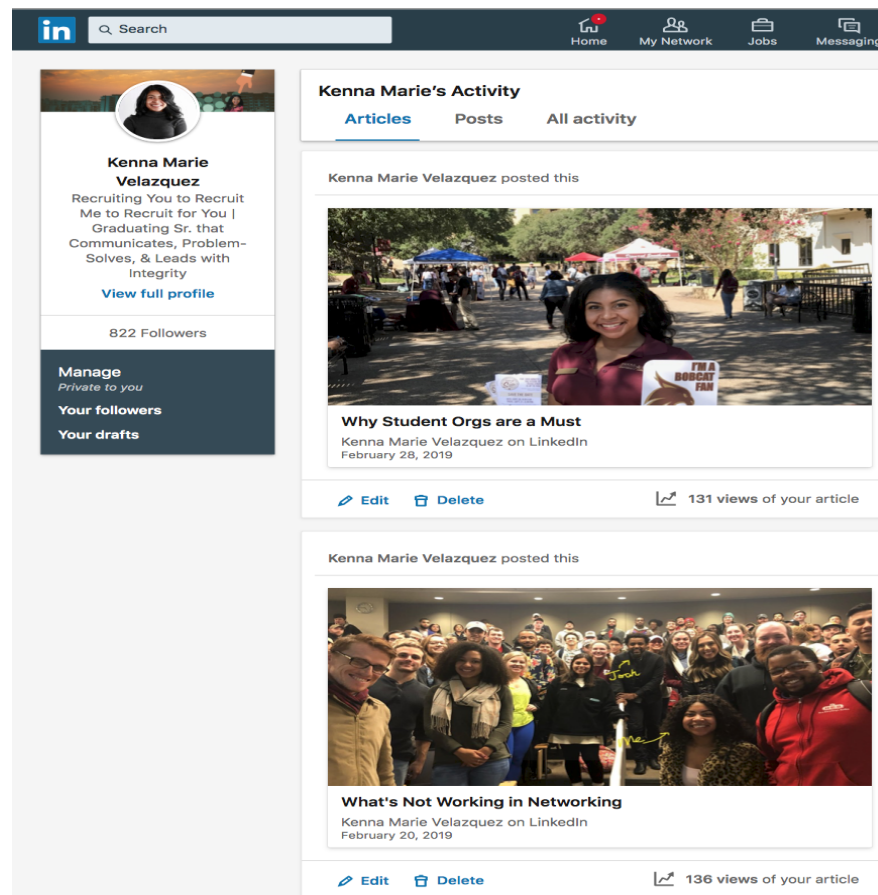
in Search

Home My Network Jobs Messaging

Kenna Marie Velazquez

Recruiting You to Recruit Me to Recruit for You | Graduating Sr. that Communicates, Problem-Solves, & Leads with Integrity

View full profile

822 Followers

Manage
Private to you
Your followers
Your drafts

Kenna Marie's Activity

Articles Posts All activity

Kenna Marie Velazquez posted this

I'M A BOBCAT FAN

Why Student Orgs are a Must
Kenna Marie Velazquez on LinkedIn
February 28, 2019

Edit Delete 131 views of your article

Kenna Marie Velazquez posted this

Josh
Me

What's Not Working in Networking
Kenna Marie Velazquez on LinkedIn
February 20, 2019

Edit Delete 136 views of your article